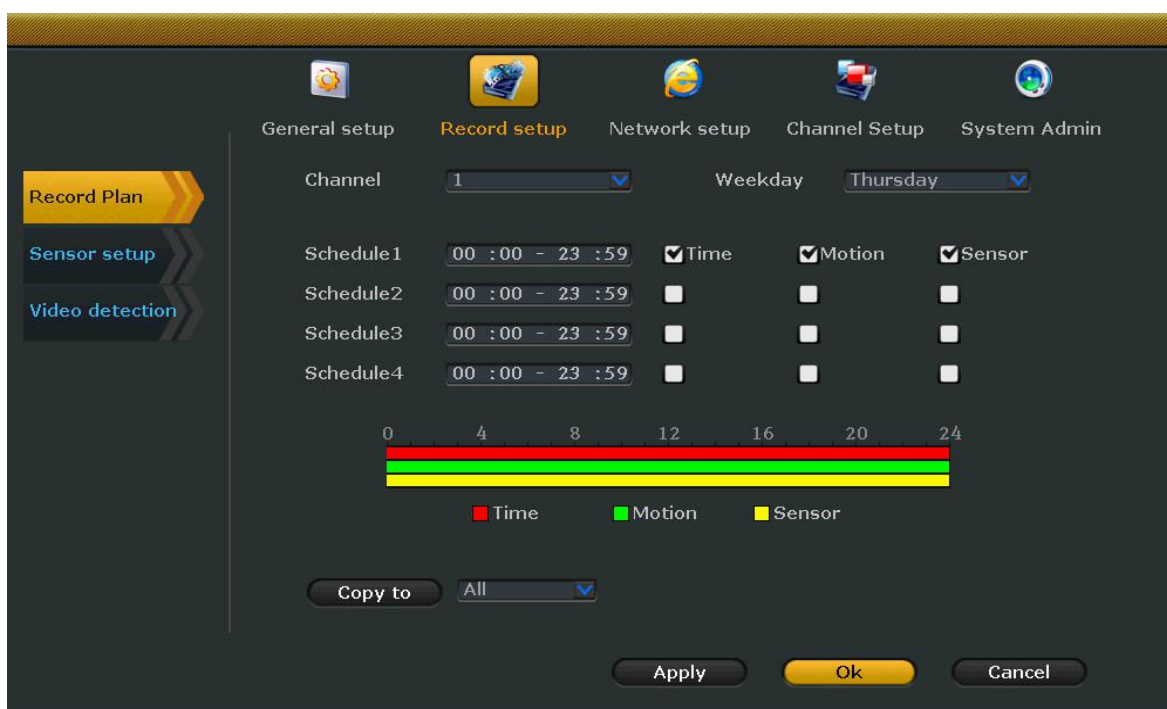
General setup Record setup Network setup Channel Setup System Admin

Record Plan
Sensor setup
Video detection

Channel 1 Weekday Thursday

Schedule1 00 :00 - 23 :59 Time Motion Sensor
Schedule2 00 :00 - 23 :59
Schedule3 00 :00 - 23 :59
Schedule4 00 :00 - 23 :59

0 4 8 12 16 20 24

Time Motion Sensor

Copy to All

Apply Ok Cancel